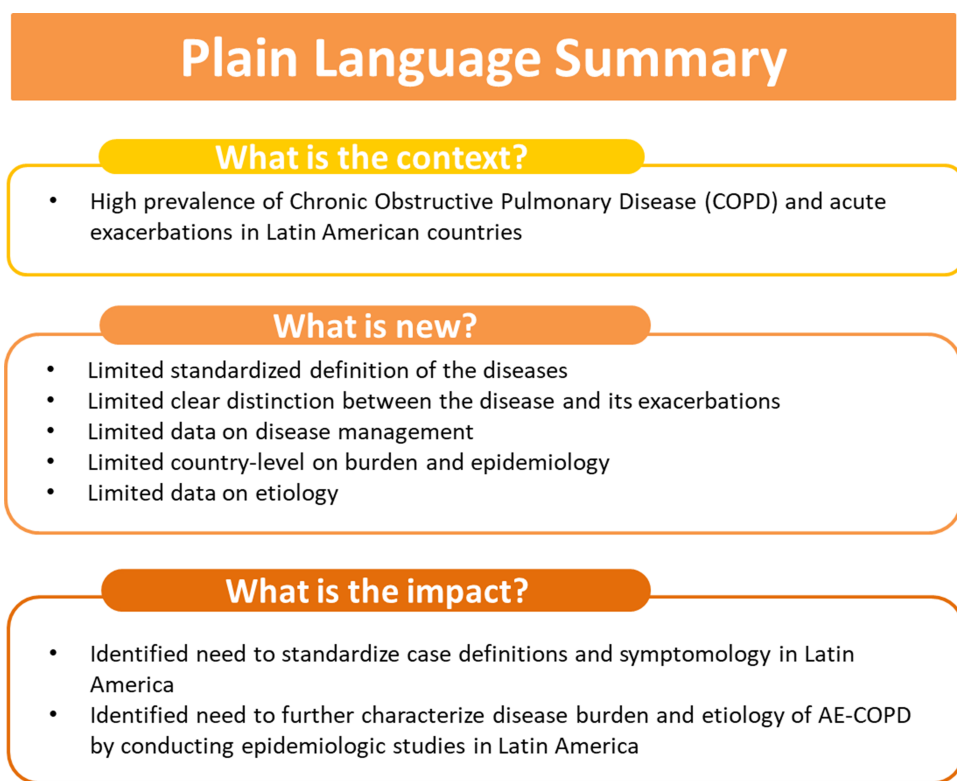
Plain Language Summary

What is the context?

• High prevalence of Chronic Obstructive Pulmonary Disease (COPD) and acute exacerbations in Latin American countries

What is new?

• Limited standardized definition of the diseases
• Limited clear distinction between the disease and its exacerbations
• Limited data on disease management
• Limited country-level on burden and epidemiology
• Limited data on etiology

What is the impact?

• Identified need to standardize case definitions and symptomology in Latin America
• Identified need to further characterize disease burden and etiology of AE-COPD by conducting epidemiologic studies in Latin America